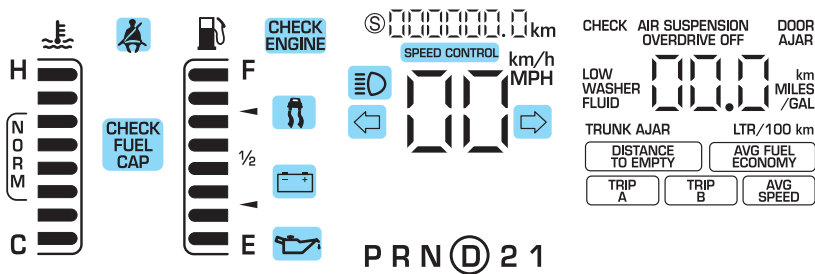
H

NORM

C

CHECK FUEL CAP

F

½

E

CHECK ENGINE

S 000000.0 km

SPEED CONTROL

km/h MPH

00

P R N D 2 1

CHECK AIR SUSPENSION OVERDRIVE OFF

DOOR AJAR

LOW WASHER FLUID

00.0

km MILES /GAL

TRUNK AJAR

LTR/100 km

DISTANCE TO EMPTY

AVG FUEL ECONOMY

TRIP A

TRIP B

AVG SPEED